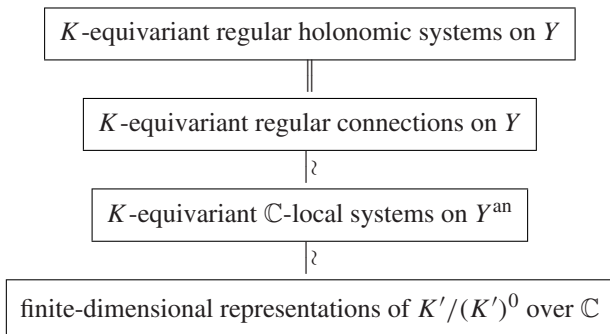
$K$-equivariant regular holonomic systems on $Y$

$\|$

$K$-equivariant regular connections on $Y$

$\wr$

$K$-equivariant $\mathbb{C}$-local systems on $Y^{\mathrm{an}}$

$\wr$

finite-dimensional representations of $K'/(K')^0$ over $\mathbb{C}$